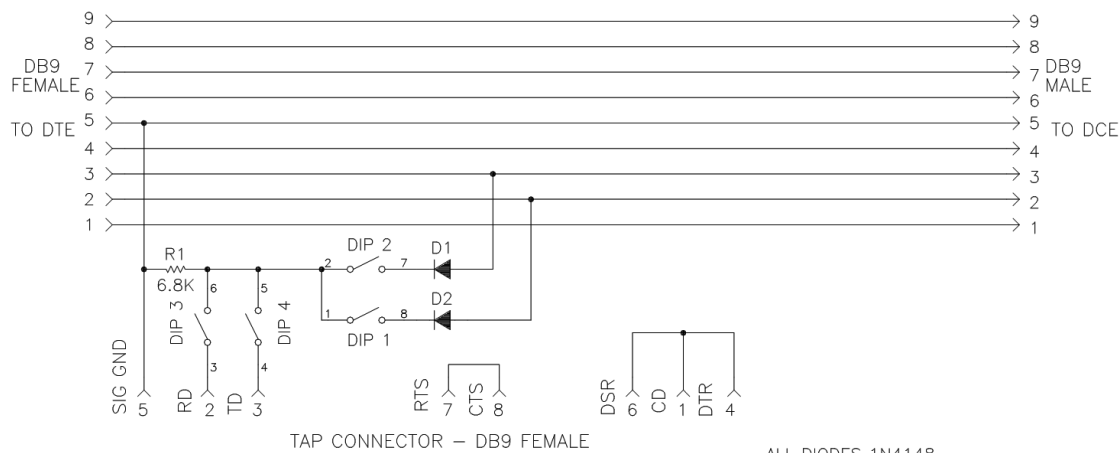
9
8
DB9 FEMALE 7
6
TO DTE 5
4
3
2
1

9
8
7 DB9 MALE
6
5 TO DCE
4
3
2
1

R1
6.8K
DIP 2
D1
2
7
6
5
1
8
DIP 1
D2
DIP 3
DIP 4
3
4

SIG GND 5
RD 2
TD 3
RTS 7
CTS 8
DSR 6
CD 1
DTR 4

TAP CONNECTOR – DB9 FEMALE

ALL DIODES 1N4148